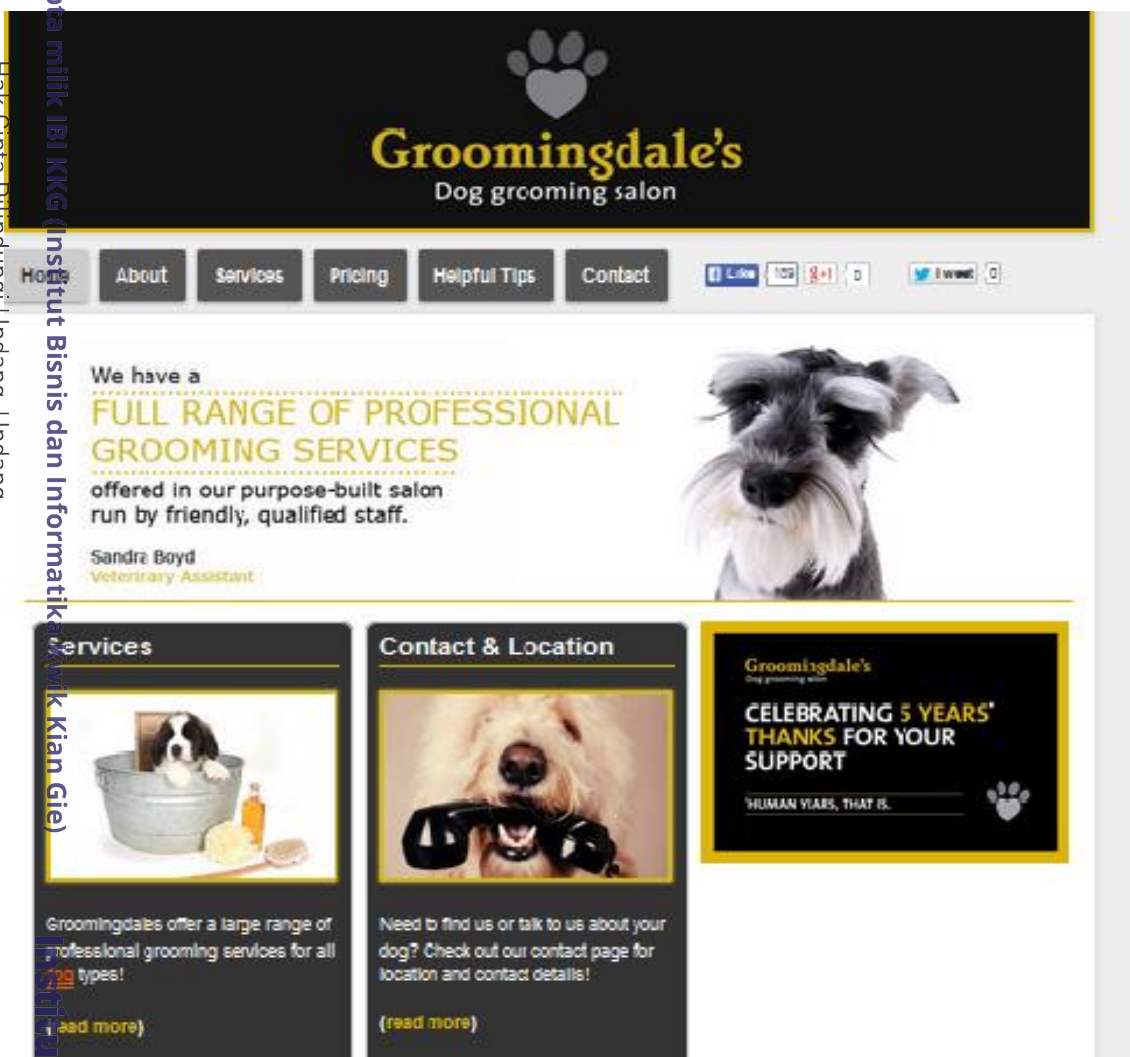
Groomingdale's
Dog grooming salon

Home About Services Pricing Helpful Tips Contact

Like 109 g+1 0 Tweet 0

We have a
FULL RANGE OF PROFESSIONAL GROOMING SERVICES
offered in our purpose-built salon run by friendly, qualified staff.

Sandra Boyd
Veterinary Assistant

Services

Groomingdales offer a large range of professional grooming services for all dog types!

(read more)

Contact & Location

Need to find us or talk to us about your dog? Check out our contact page for location and contact details!

(read more)

Groomingdale's
Dog grooming salon

CELEBRATING 5 YEARS* THANKS FOR YOUR SUPPORT

*HUMAN YEARS, THAT IS.

Hak Cipta Dilindungi Undang-Undang
Hak cipta milik IBI KKG (Institut Bisnis dan Informatika Kwik Kian Gie)
Institut